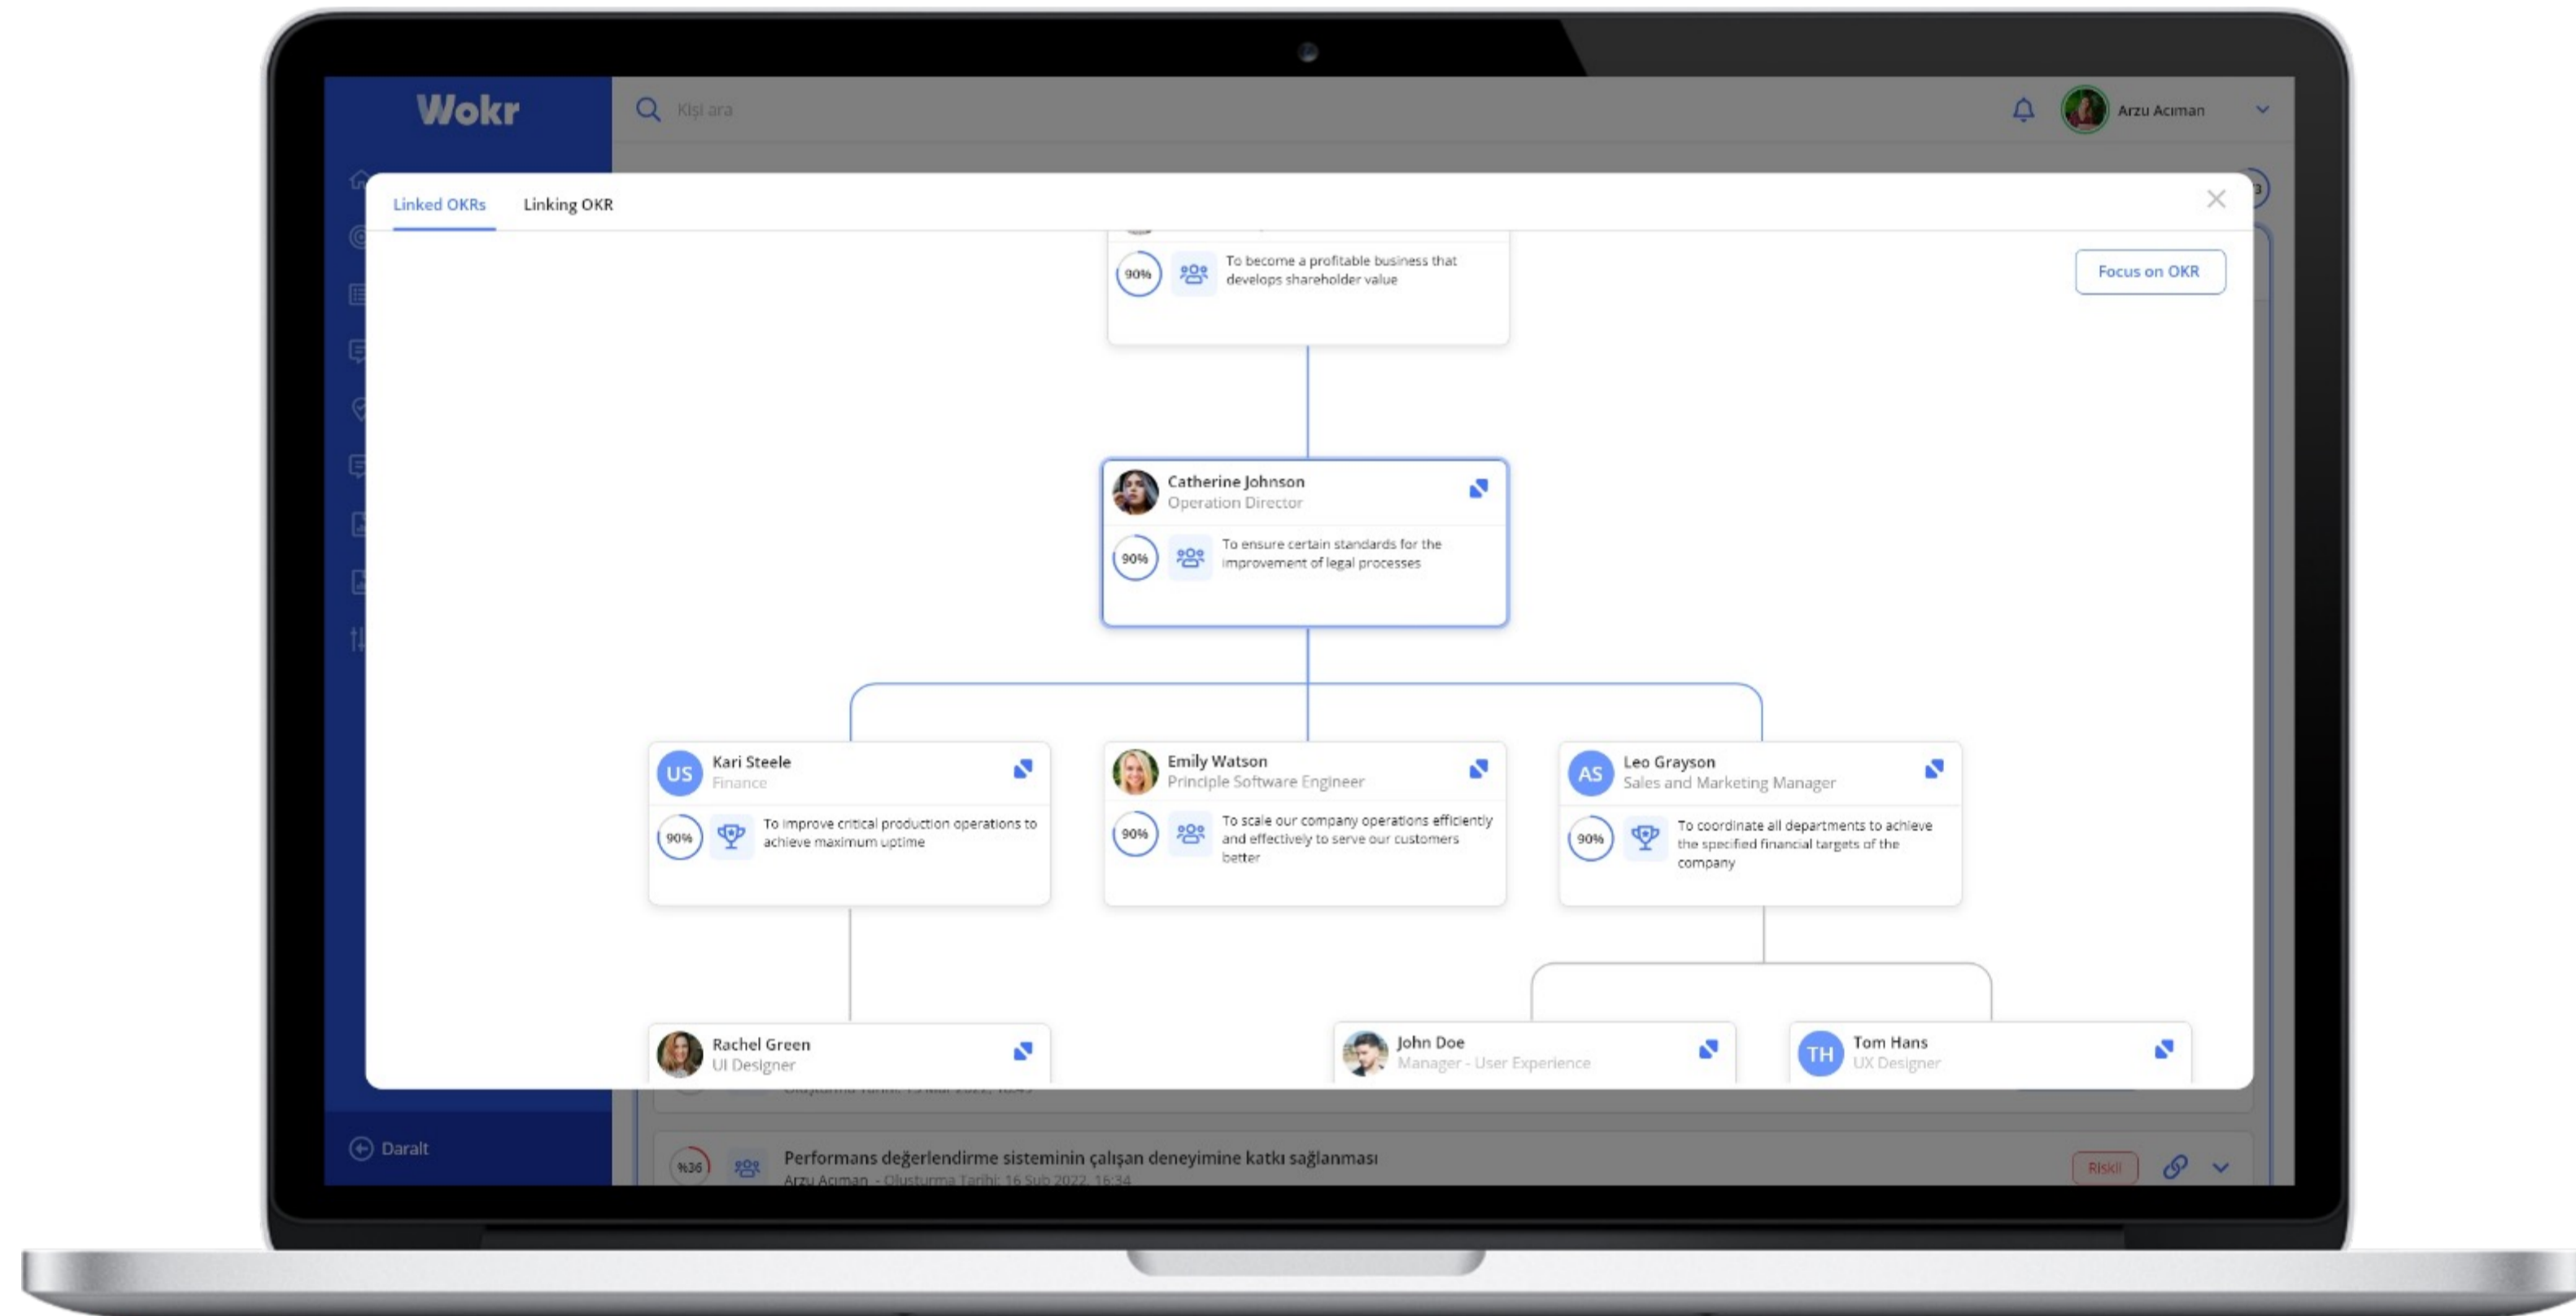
Wokr

Kişi ara

Arzu Acıman

Linked OKRs Linking OKR

Focus on OKR

90% To become a profitable business that develops shareholder value

Catherine Johnson
Operation Director
90% To ensure certain standards for the improvement of legal processes

US Kari Steele
Finance
90% To improve critical production operations to achieve maximum uptime

Emily Watson
Principle Software Engineer
90% To scale our company operations efficiently and effectively to serve our customers better

AS Leo Grayson
Sales and Marketing Manager
90% To coordinate all departments to achieve the specified financial targets of the company

Rachel Green
UI Designer

John Doe
Manager - User Experience

TH Tom Hans
UX Designer

Daralt

%36 Performans değerlendirme sisteminin çalışan deneyimine katkı sağlanması
Arzu Acıman - Oluşturma Tarihi: 16 Şub 2022, 16:34

Riskli